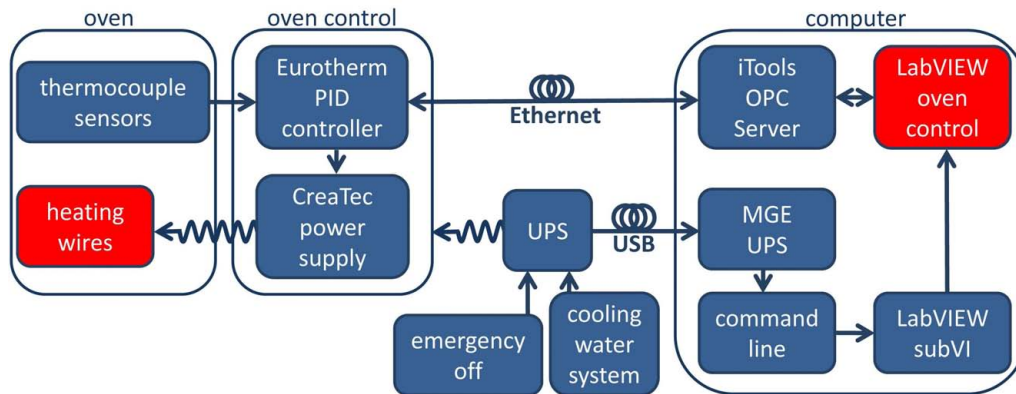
oven

thermocouple sensors

heating wires

oven control

Eurotherm PID controller

CreaTec power supply

Ethernet

UPS

USB

emergency off

cooling water system

computer

iTools OPC Server

LabVIEW oven control

MGE UPS

command line

LabVIEW subVI